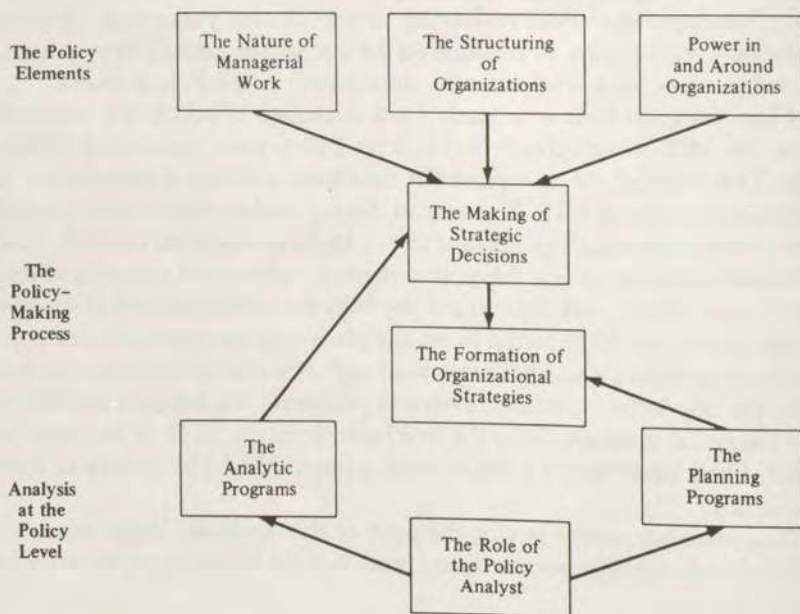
The Policy Elements

The Nature of Managerial Work

The Structuring of Organizations

Power in and Around Organizations

The Policy-Making Process

The Making of Strategic Decisions

The Formation of Organizational Strategies

Analysis at the Policy Level

The Analytic Programs

The Planning Programs

The Role of the Policy Analyst